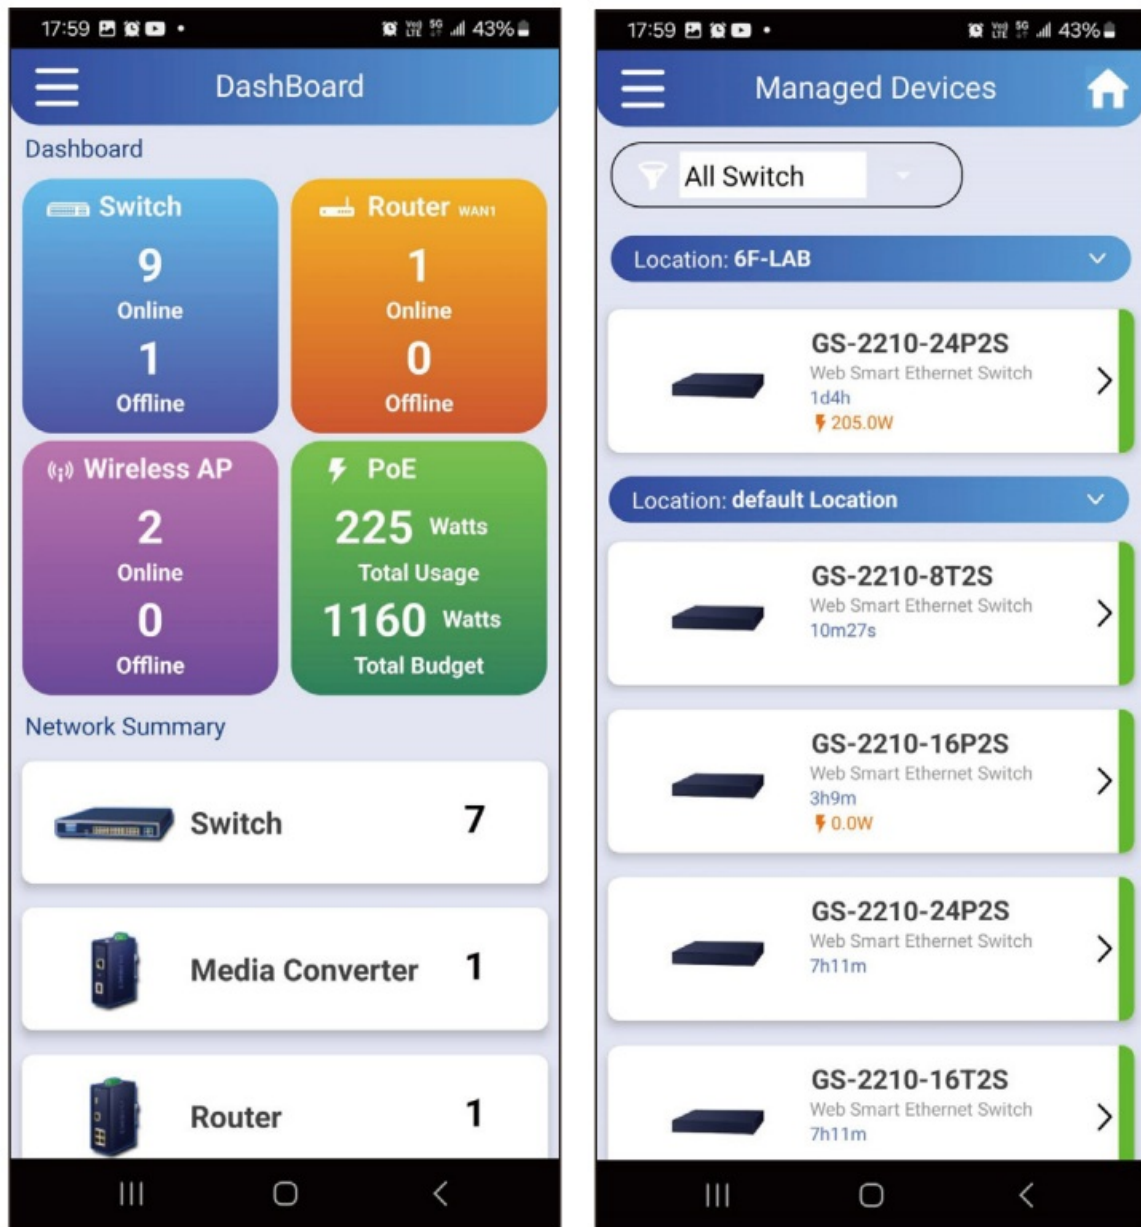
17:59 43%

DashBoard

Dashboard

Switch
9
Online
1
Offline

Router WAN1
1
Online
0
Offline

Wireless AP
2
Online
0
Offline

PoE
225 Watts
Total Usage
1160 Watts
Total Budget

Network Summary

Switch 7

Media Converter 1

Router 1

17:59 43%

Managed Devices

All Switch

Location: 6F-LAB

GS-2210-24P2S
Web Smart Ethernet Switch
1d4h
205.0W

Location: default Location

GS-2210-8T2S
Web Smart Ethernet Switch
10m27s

GS-2210-16P2S
Web Smart Ethernet Switch
3h9m
0.0W

GS-2210-24P2S
Web Smart Ethernet Switch
7h11m

GS-2210-16T2S
Web Smart Ethernet Switch
7h11m